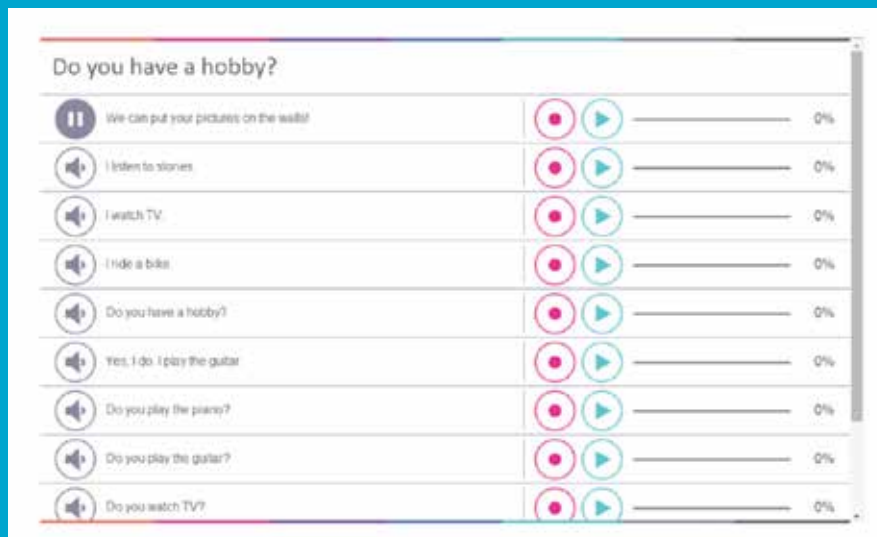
Do you have a hobby?

We can put your pictures on the walls! 0%

I listen to stories. 0%

I watch TV. 0%

I ride a bike. 0%

Do you have a hobby? 0%

Yes, I do. I play the guitar. 0%

Do you play the piano? 0%

Do you play the guitar? 0%

Do you watch TV? 0%